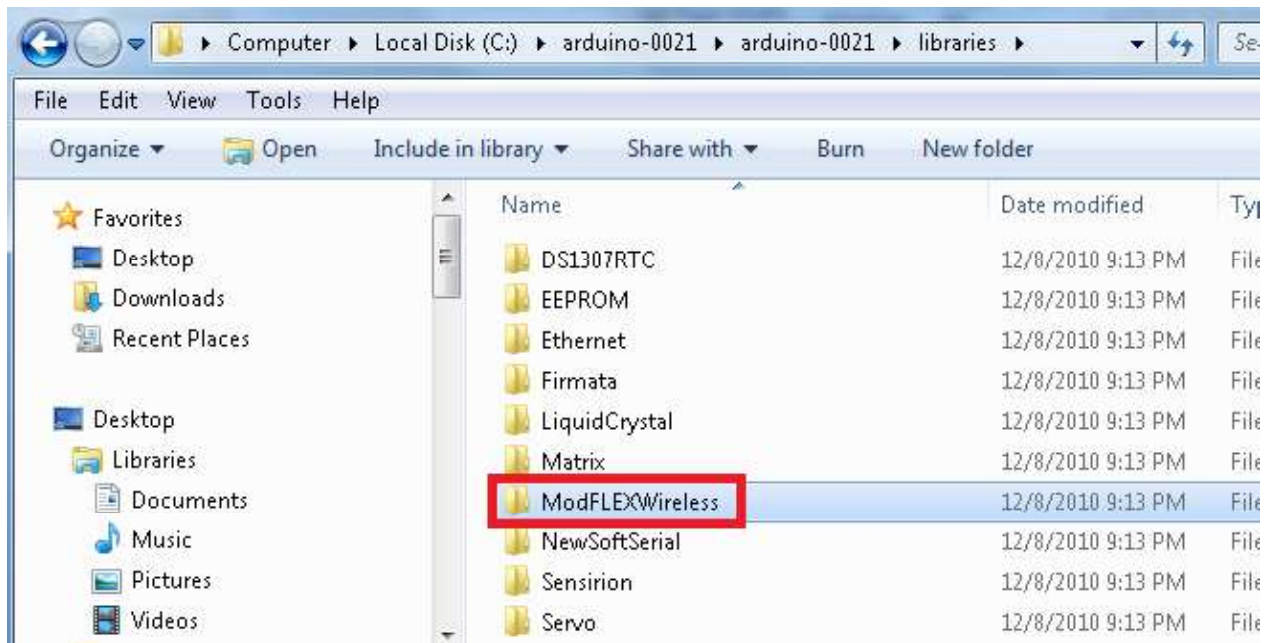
▸ Computer ▸ Local Disk (C:) ▸ arduino-0021 ▸ arduino-0021 ▸ libraries ▸

Se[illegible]

File Edit View Tools Help

Organize ▾ Open Include in library ▾ Share with ▾ Burn New folder

Favorites
Desktop
Downloads
Recent Places

Desktop
Libraries
Documents
Music
Pictures
Videos

| Name | Date modified | Ty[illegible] |
|---|---|---|
| DS1307RTC | 12/8/2010 9:13 PM | File |
| EEPROM | 12/8/2010 9:13 PM | File |
| Ethernet | 12/8/2010 9:13 PM | File |
| Firmata | 12/8/2010 9:13 PM | File |
| LiquidCrystal | 12/8/2010 9:13 PM | File |
| Matrix | 12/8/2010 9:13 PM | File |
| ModFLEXWireless | 12/8/2010 9:13 PM | File |
| NewSoftSerial | 12/8/2010 9:13 PM | File |
| Sensirion | 12/8/2010 9:13 PM | File |
| Servo | 12/8/2010 9:13 PM | File |